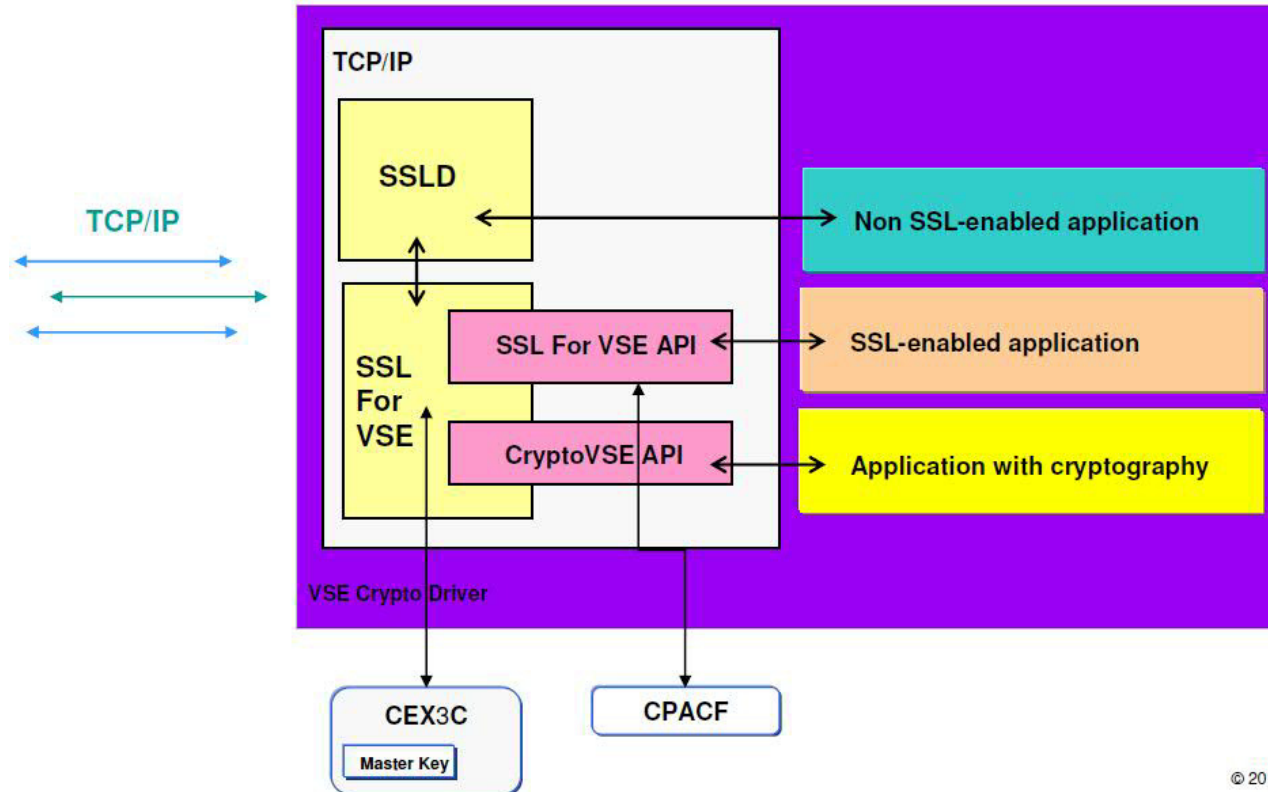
TCP/IP

TCP/IP

SSLD

Non SSL-enabled application

SSL For VSE

SSL For VSE API

SSL-enabled application

CryptoVSE API

Application with cryptography

VSE Crypto Driver

CEX3C

Master Key

CPACF

© 20